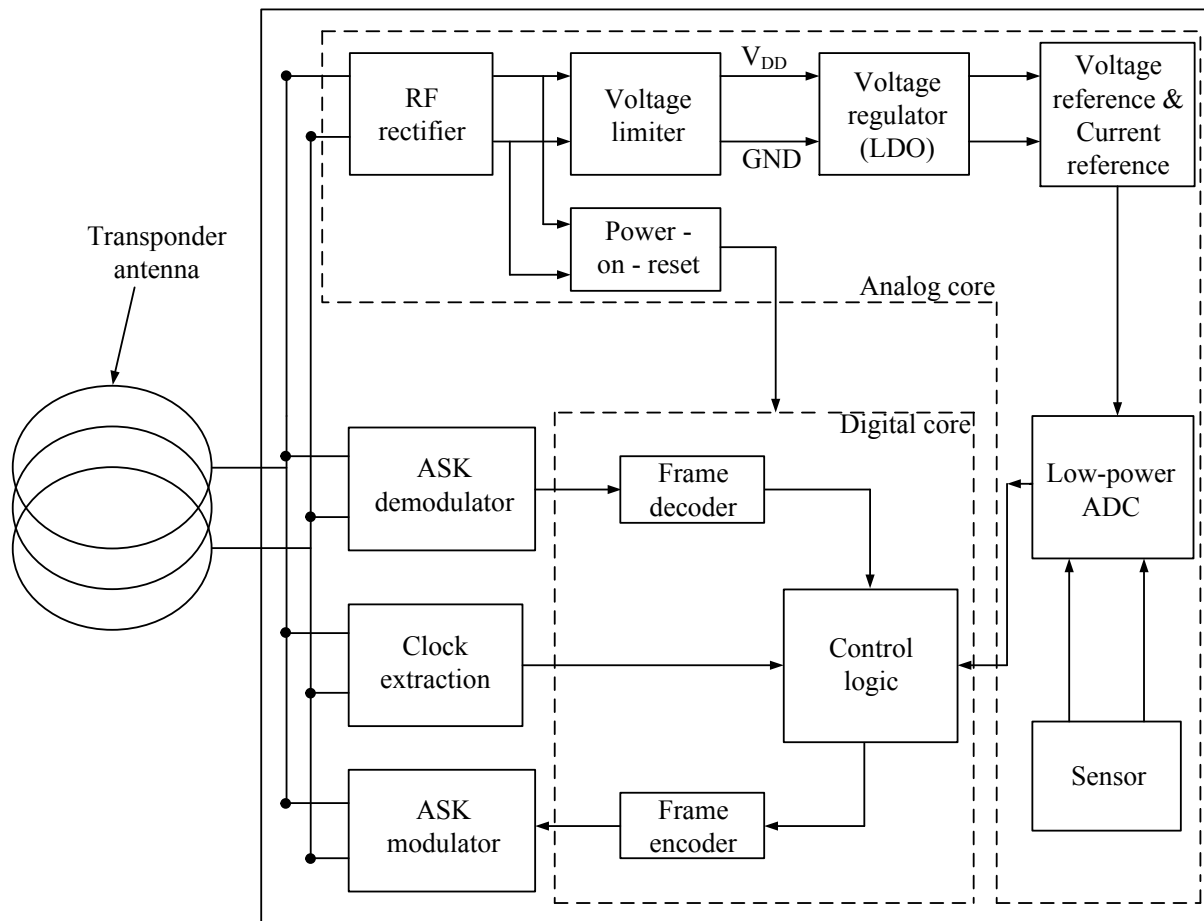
Transponder antenna

RF rectifier

Voltage limiter

$V_{DD}$

GND

Voltage regulator (LDO)

Voltage reference & Current reference

Power - on - reset

Analog core

Digital core

ASK demodulator

Frame decoder

Low-power ADC

Clock extraction

Control logic

Sensor

ASK modulator

Frame encoder